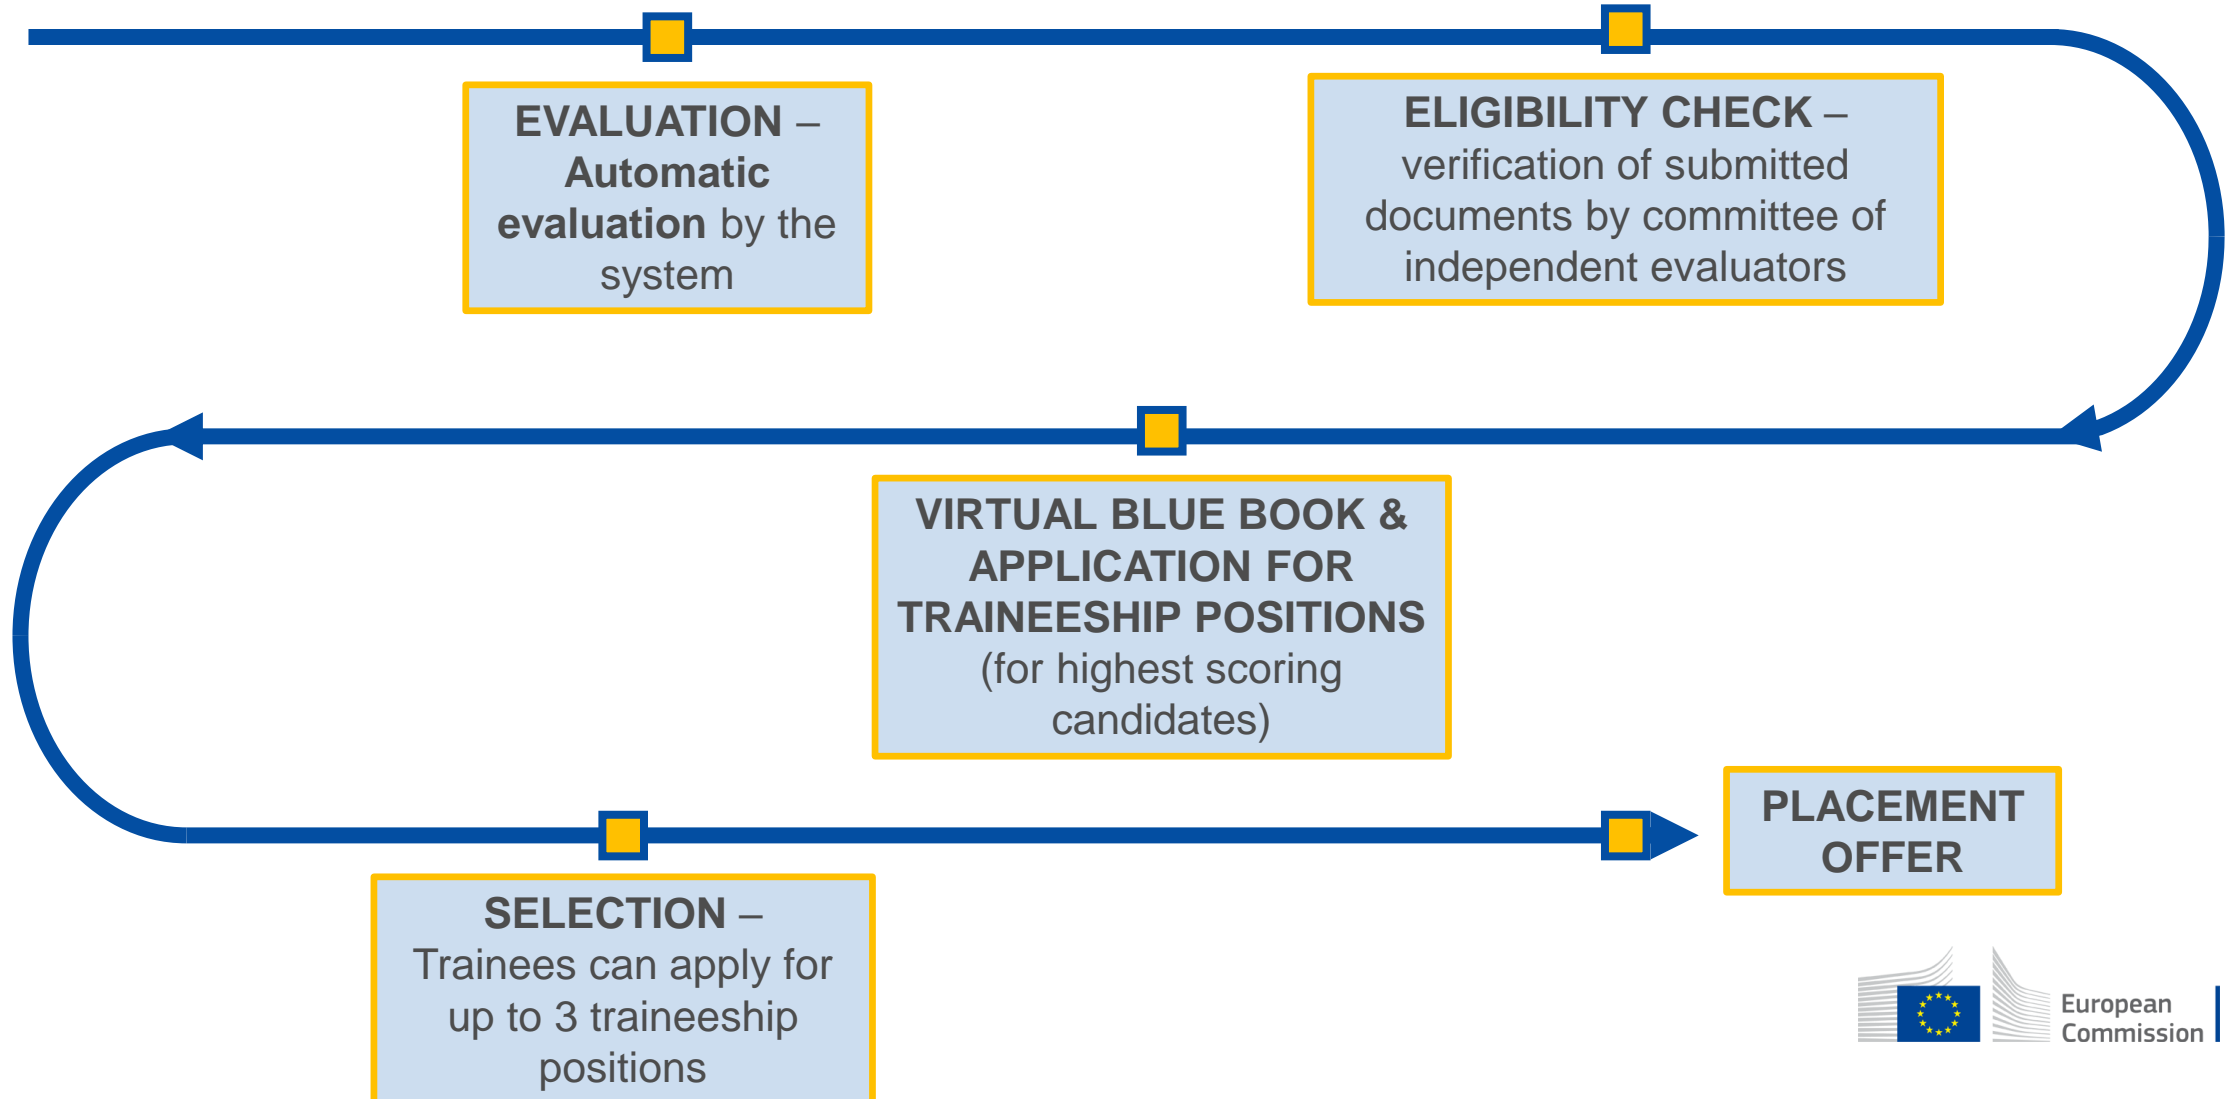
EVALUATION – Automatic evaluation by the system

ELIGIBILITY CHECK – verification of submitted documents by committee of independent evaluators

VIRTUAL BLUE BOOK & APPLICATION FOR TRAINEESHIP POSITIONS (for highest scoring candidates)

SELECTION – Trainees can apply for up to 3 traineeship positions

PLACEMENT OFFER

European Commission